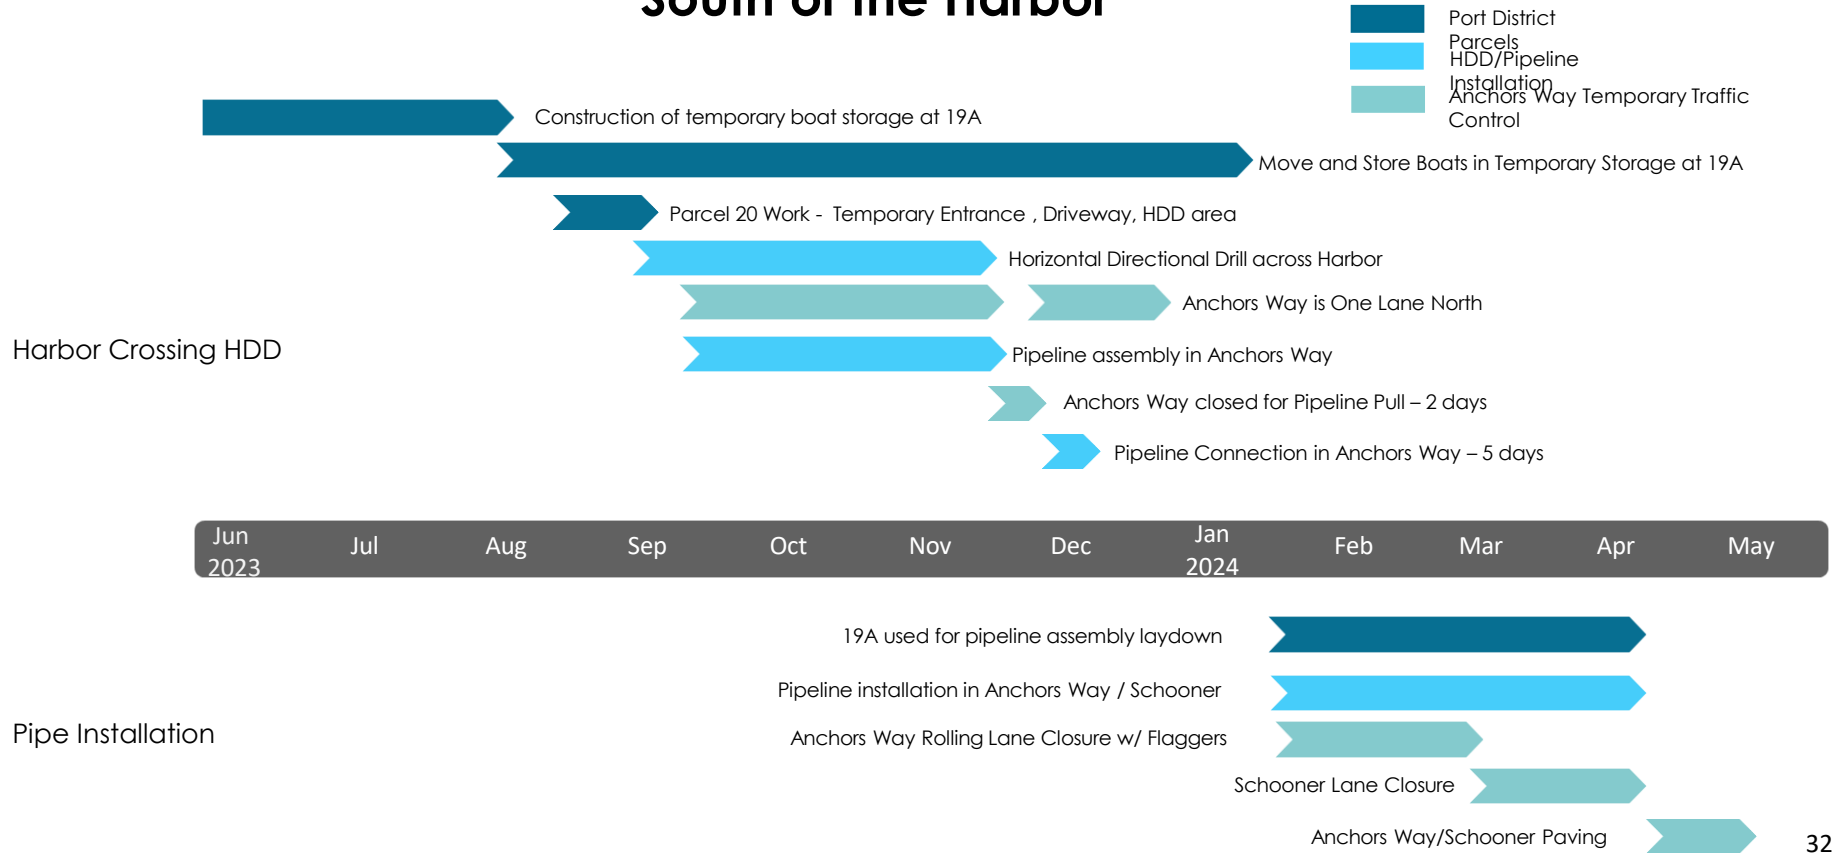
South of the Harbor

Port District Parcels
HDD/Pipeline Installation
Anchors Way Temporary Traffic Control

Construction of temporary boat storage at 19A
Move and Store Boats in Temporary Storage at 19A
Parcel 20 Work - Temporary Entrance , Driveway, HDD area
Horizontal Directional Drill across Harbor
Anchors Way is One Lane North
Harbor Crossing HDD
Pipeline assembly in Anchors Way
Anchors Way closed for Pipeline Pull – 2 days
Pipeline Connection in Anchors Way – 5 days

Jun 2023 | Jul | Aug | Sep | Oct | Nov | Dec | Jan 2024 | Feb | Mar | Apr | May

19A used for pipeline assembly laydown
Pipeline installation in Anchors Way / Schooner
Pipe Installation
Anchors Way Rolling Lane Closure w/ Flaggers
Schooner Lane Closure
Anchors Way/Schooner Paving

32